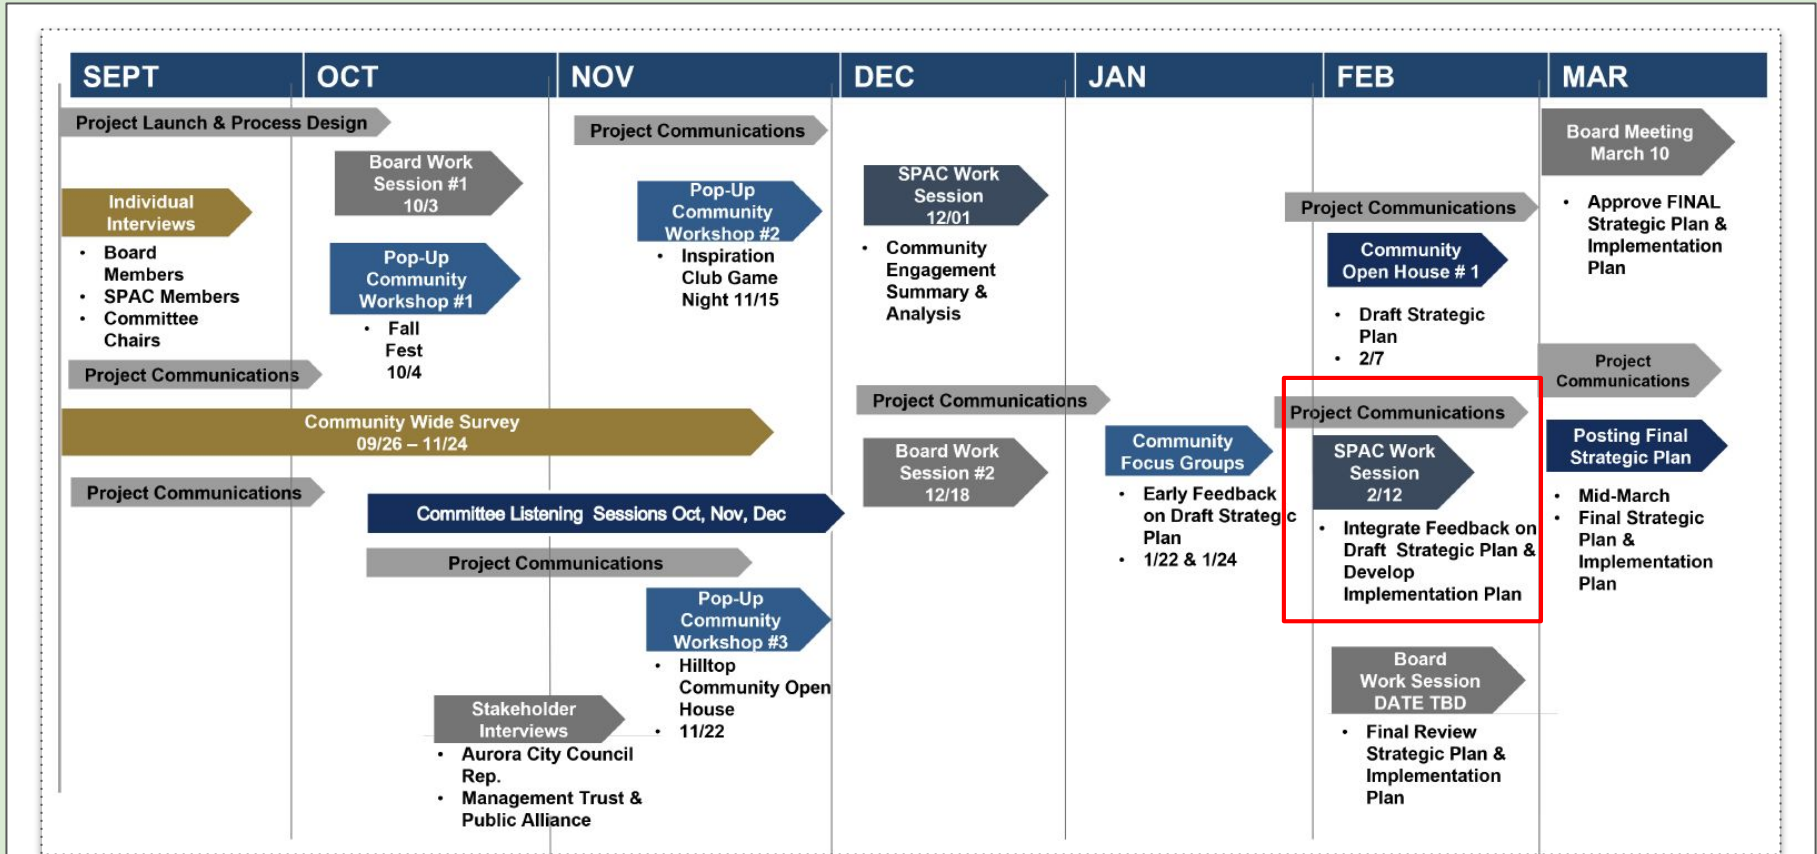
| SEPT | OCT | NOV | DEC | JAN | FEB | MAR |
|---|---|---|---|---|---|---|

Project Launch & Process Design

Individual Interviews
• Board Members
• SPAC Members
• Committee Chairs

Project Communications

Board Work Session #1 10/3

Pop-Up Community Workshop #1
• Fall Fest 10/4

Community Wide Survey 09/26 – 11/24

Project Communications

Project Communications

Pop-Up Community Workshop #2
• Inspiration Club Game Night 11/15

Committee Listening Sessions Oct, Nov, Dec

Project Communications

Pop-Up Community Workshop #3
• Hilltop Community Open House
• 11/22

Stakeholder Interviews
• Aurora City Council Rep.
• Management Trust & Public Alliance

SPAC Work Session 12/01
• Community Engagement Summary & Analysis

Project Communications

Board Work Session #2 12/18

Community Focus Groups
• Early Feedback on Draft Strateg c Plan
• 1/22 & 1/24

Project Communications

Community Open House # 1
• Draft Strategic Plan
• 2/7

Project Communications

SPAC Work Session 2/12
• Integrate Feedback on Draft Strategic Plan & Develop Implementation Plan

Board Work Session DATE TBD
• Final Review Strategic Plan & Implementation Plan

Board Meeting March 10
• Approve FINAL Strategic Plan & Implementation Plan

Project Communications

Posting Final Strategic Plan
• Mid-March
• Final Strategic Plan & Implementation Plan